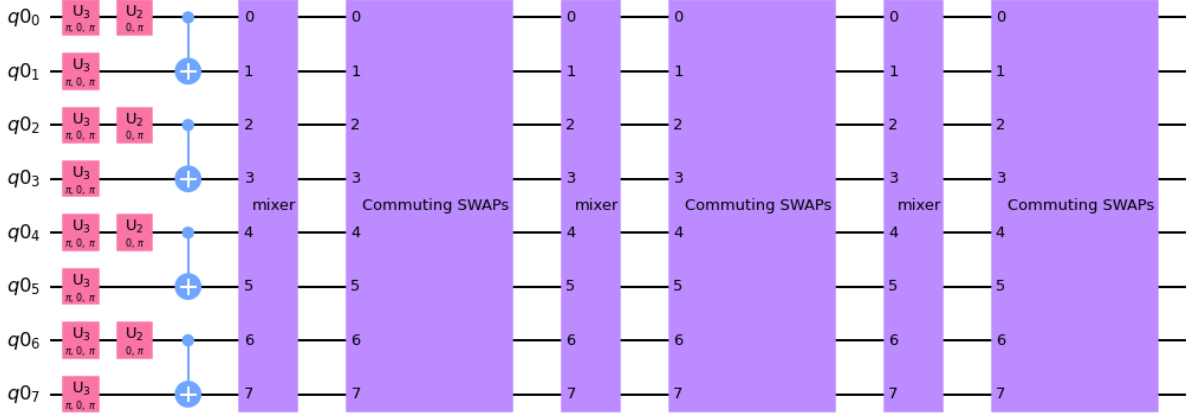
$q0_0$ $U_3$ $\pi, 0, \pi$ $U_2$ $0, \pi$
$q0_1$ $U_3$ $\pi, 0, \pi$
$q0_2$ $U_3$ $\pi, 0, \pi$ $U_2$ $0, \pi$
$q0_3$ $U_3$ $\pi, 0, \pi$
$q0_4$ $U_3$ $\pi, 0, \pi$ $U_2$ $0, \pi$
$q0_5$ $U_3$ $\pi, 0, \pi$
$q0_6$ $U_3$ $\pi, 0, \pi$ $U_2$ $0, \pi$
$q0_7$ $U_3$ $\pi, 0, \pi$

mixer
0 1 2 3 4 5 6 7

Commuting SWAPs
0 1 2 3 4 5 6 7

mixer
0 1 2 3 4 5 6 7

Commuting SWAPs
0 1 2 3 4 5 6 7

mixer
0 1 2 3 4 5 6 7

Commuting SWAPs
0 1 2 3 4 5 6 7